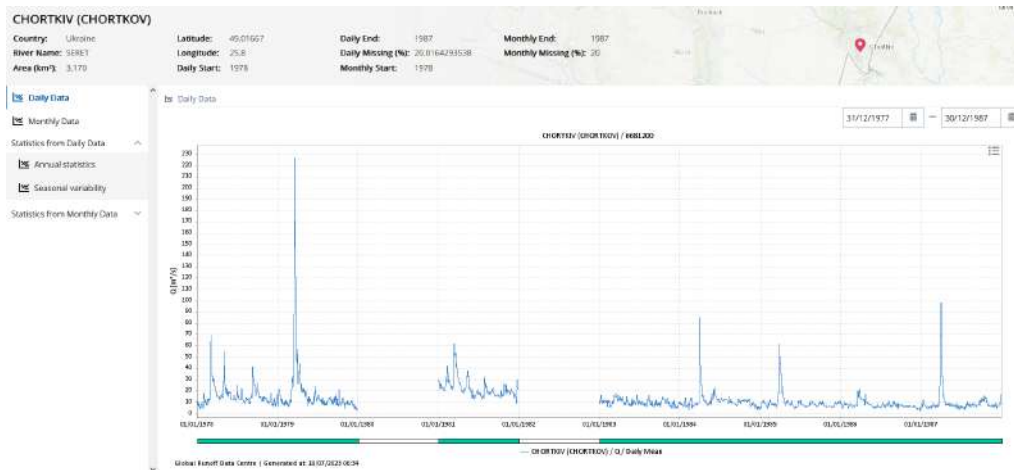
CHORTKIV (CHORTKOV)

Country: Ukraine
River Name: SERET
Area (km²): 3,170

Latitude: 49.01667
Longitude: 25.8
Daily Start: 1978

Daily End: 1987
Daily Missing (%): 20.8164293538
Monthly Start: 1978

Monthly End: 1987
Monthly Missing (%): 20

Chortkiv

Daily Data
Monthly Data
Statistics from Daily Data
Annual statistics
Seasonal variability
Statistics from Monthly Data

Daily Data

31/12/1977 — 30/12/1987

CHORTKIV (CHORTKOV) / 6681200

Q [m³/s]

230
220
210
200
190
180
170
160
150
140
130
120
110
100
90
80
70
60
50
40
30
20
10
0

01/01/1978 01/01/1979 01/01/1980 01/01/1981 01/01/1982 01/01/1983 01/01/1984 01/01/1985 01/01/1986 01/01/1987

— CHORTKIV (CHORTKOV) / Q / Daily Mean

Global Runoff Data Centre | Generated at: 18/07/2023 06:34